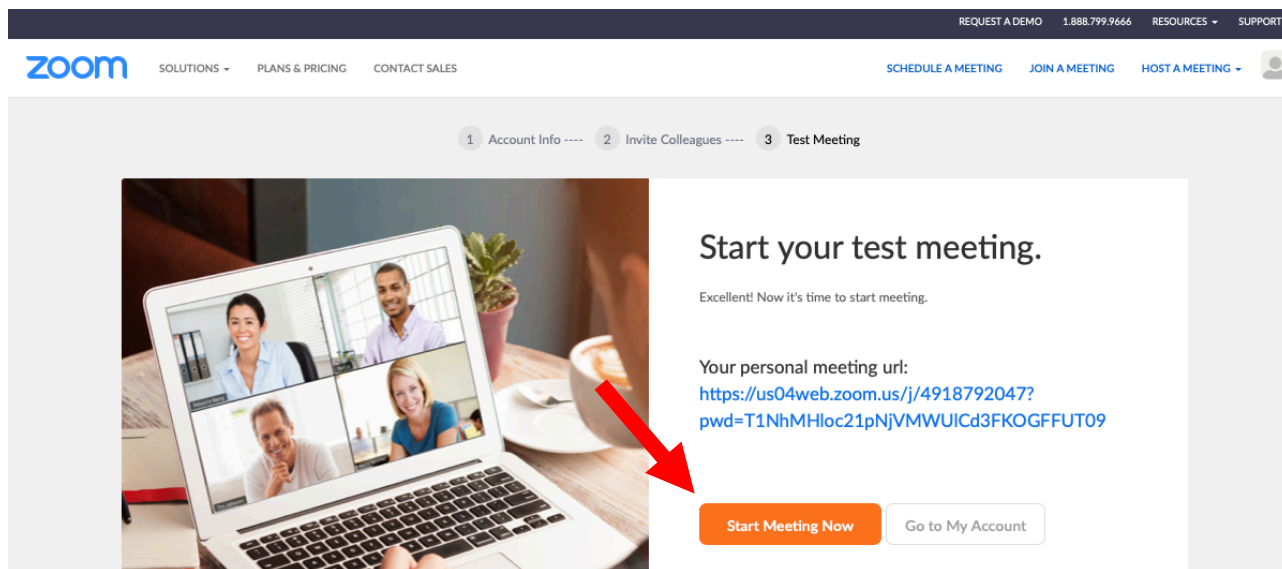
REQUEST A DEMO 1.888.799.9666 RESOURCES SUPPORT

zoom SOLUTIONS PLANS & PRICING CONTACT SALES SCHEDULE A MEETING JOIN A MEETING HOST A MEETING

1 Account Info ---- 2 Invite Colleagues ---- 3 Test Meeting

Start your test meeting.

Excellent! Now it's time to start meeting.

Your personal meeting url:
https://us04web.zoom.us/j/4918792047?pwd=T1NhMHloc21pNjVMWUlCd3FKOGFFUT09

Start Meeting Now Go to My Account